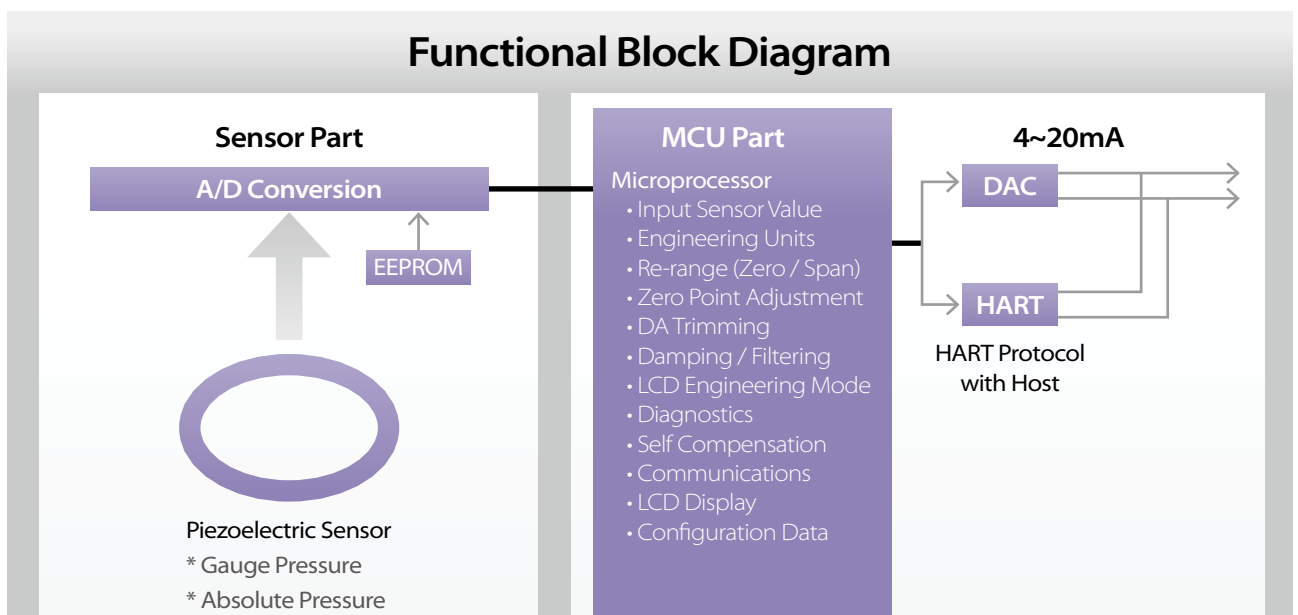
Functional Block Diagram

Sensor Part

A/D Conversion

EEPROM

Piezoelectric Sensor
* Gauge Pressure
* Absolute Pressure

MCU Part

Microprocessor
• Input Sensor Value
• Engineering Units
• Re-range (Zero / Span)
• Zero Point Adjustment
• DA Trimming
• Damping / Filtering
• LCD Engineering Mode
• Diagnostics
• Self Compensation
• Communications
• LCD Display
• Configuration Data

4~20mA

DAC

HART

HART Protocol with Host